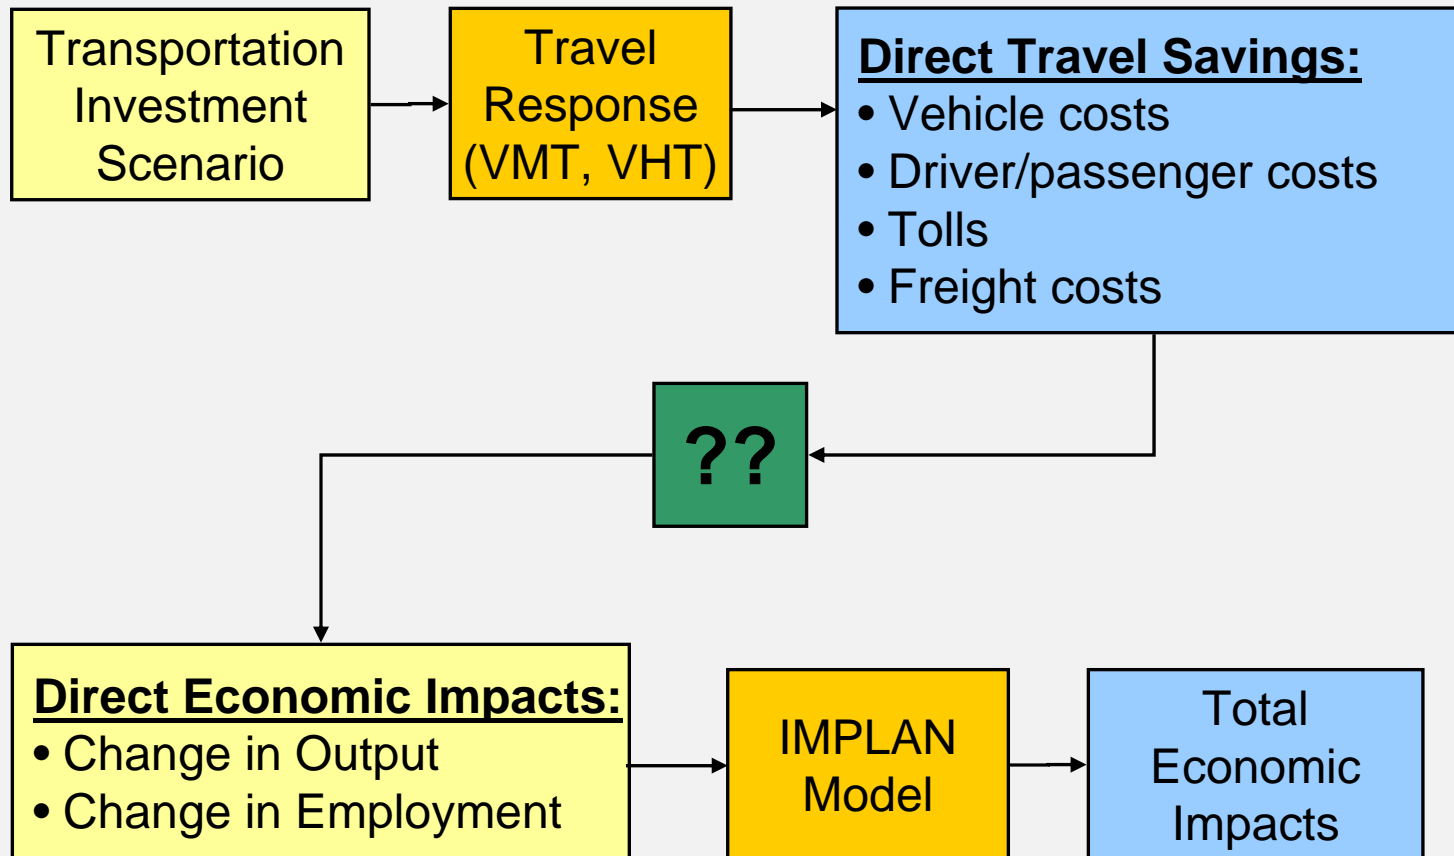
Transportation Investment Scenario

Travel Response (VMT, VHT)

Direct Travel Savings:
• Vehicle costs
• Driver/passenger costs
• Tolls
• Freight costs

??

Direct Economic Impacts:
• Change in Output
• Change in Employment

IMPLAN Model

Total Economic Impacts